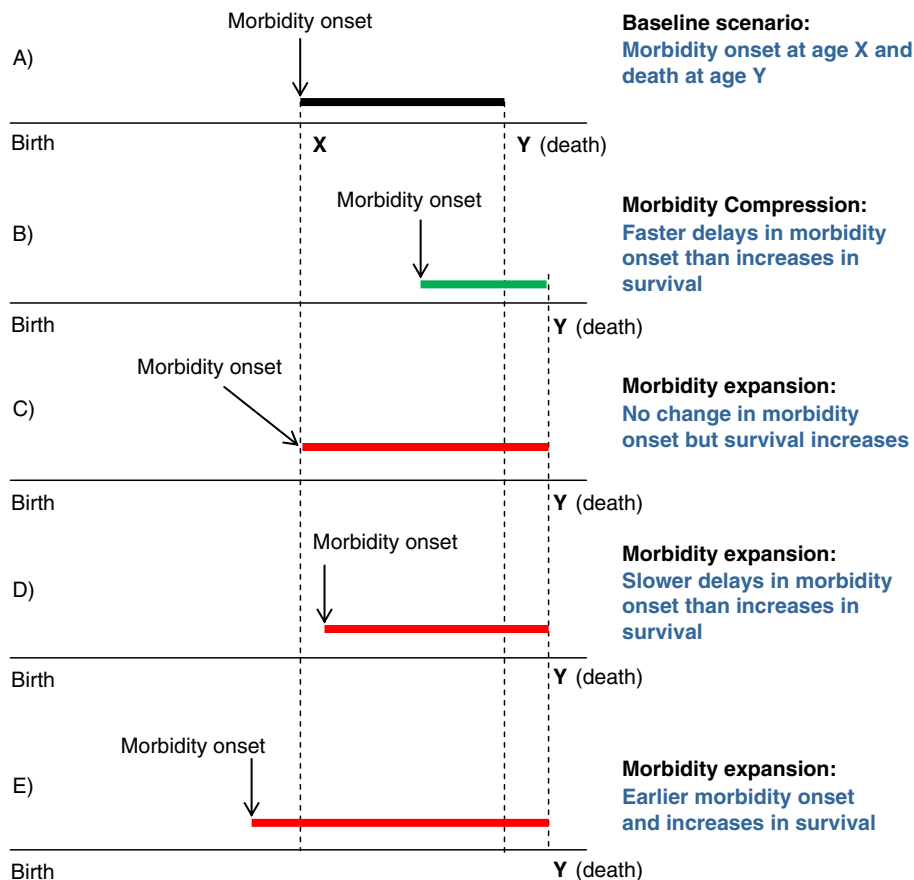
A)

Morbidity onset

Birth

X

Y (death)

Baseline scenario:
Morbidity onset at age X and death at age Y

B)

Morbidity onset

Birth

Y (death)

Morbidity Compression:
Faster delays in morbidity onset than increases in survival

C)

Morbidity onset

Birth

Y (death)

Morbidity expansion:
No change in morbidity onset but survival increases

D)

Morbidity onset

Birth

Y (death)

Morbidity expansion:
Slower delays in morbidity onset than increases in survival

E)

Morbidity onset

Birth

Y (death)

Morbidity expansion:
Earlier morbidity onset and increases in survival